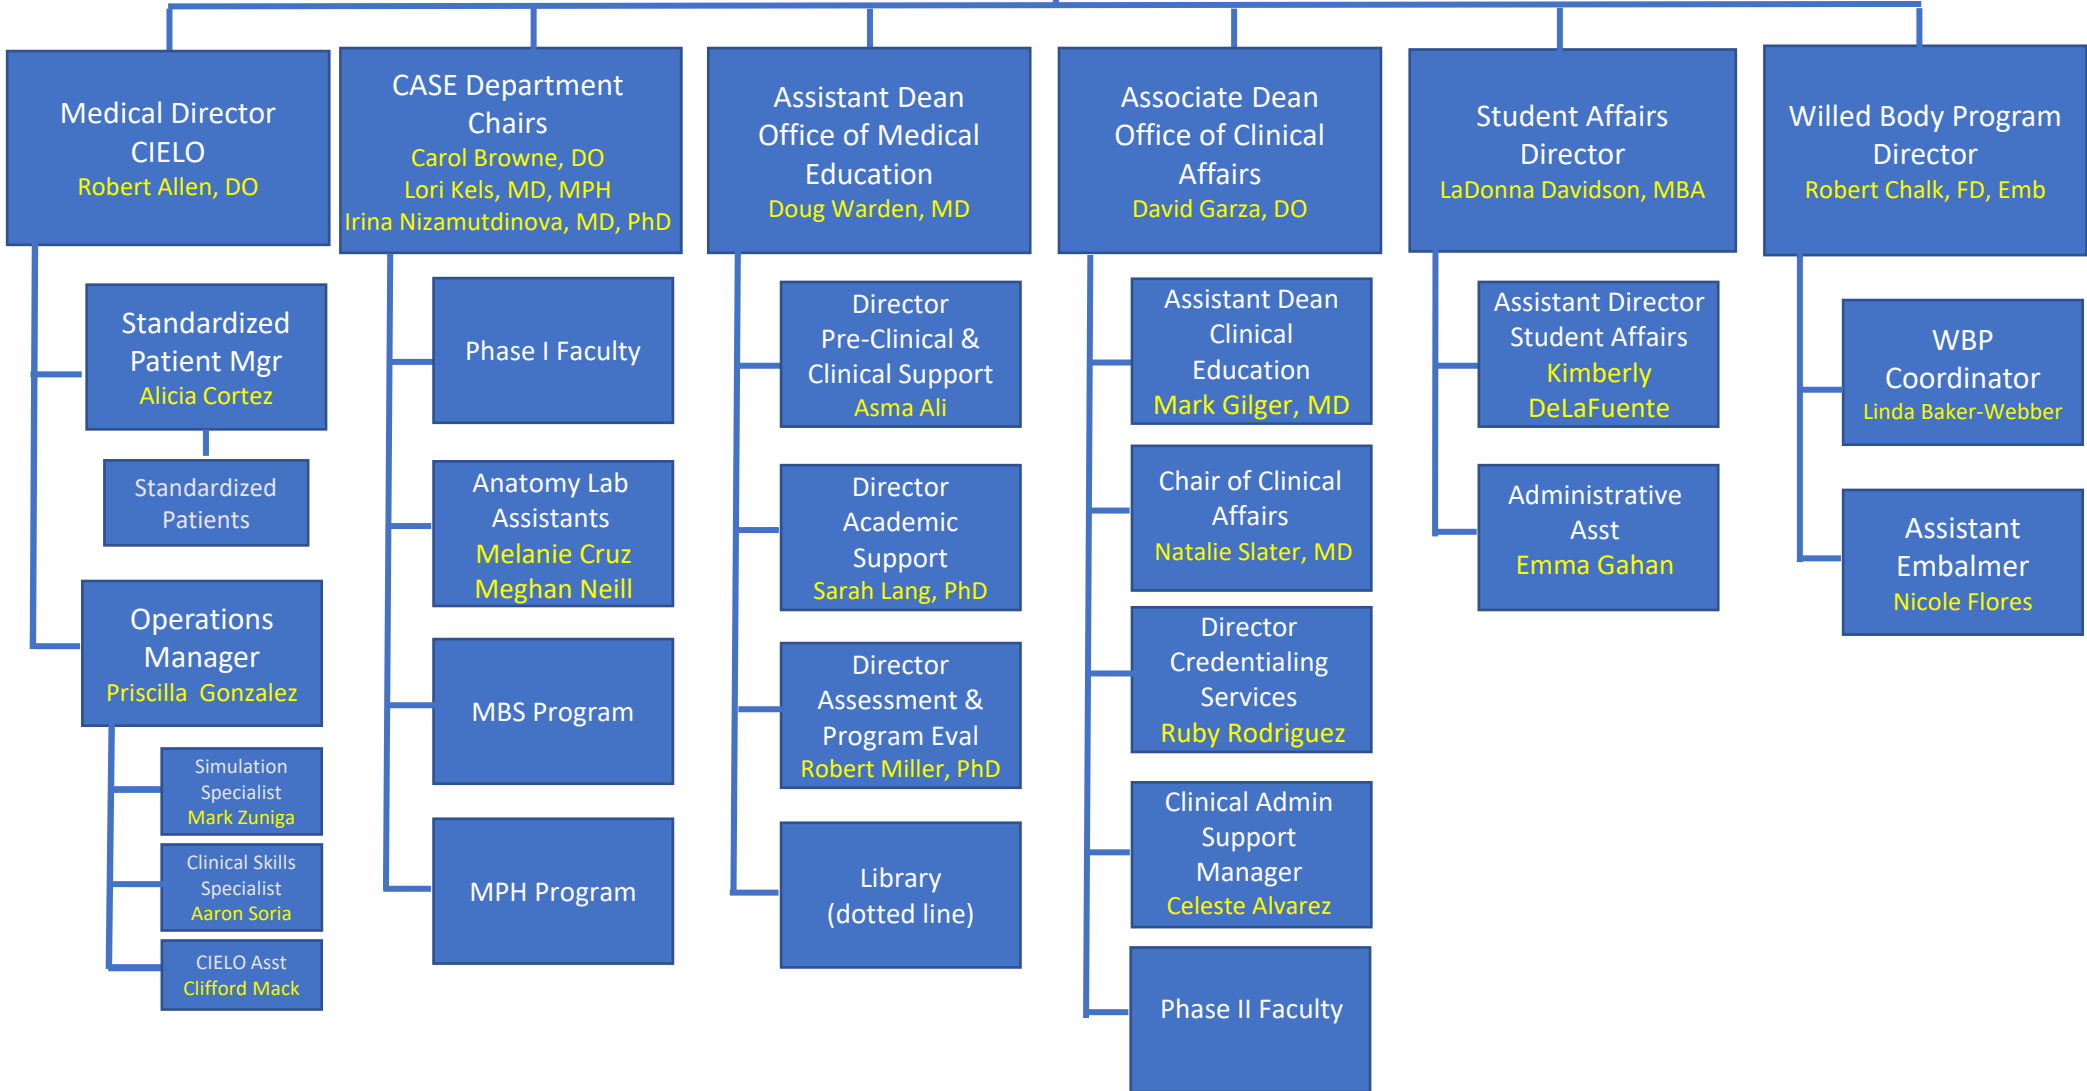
Medical Director CIELO
Robert Allen, DO

Standardized Patient Mgr
Alicia Cortez

Standardized Patients

Operations Manager
Priscilla Gonzalez

Simulation Specialist
Mark Zuniga

Clinical Skills Specialist
Aaron Soria

CIELO Asst
Clifford Mack

CASE Department Chairs
Carol Browne, DO
Lori Kels, MD, MPH
Irina Nizamutdinova, MD, PhD

Phase I Faculty

Anatomy Lab Assistants
Melanie Cruz
Meghan Neill

MBS Program

MPH Program

Assistant Dean Office of Medical Education
Doug Warden, MD

Director Pre-Clinical & Clinical Support
Asma Ali

Director Academic Support
Sarah Lang, PhD

Director Assessment & Program Eval
Robert Miller, PhD

Library (dotted line)

Associate Dean Office of Clinical Affairs
David Garza, DO

Assistant Dean Clinical Education
Mark Gilger, MD

Chair of Clinical Affairs
Natalie Slater, MD

Director Credentialing Services
Ruby Rodriguez

Clinical Admin Support Manager
Celeste Alvarez

Phase II Faculty

Student Affairs Director
LaDonna Davidson, MBA

Assistant Director Student Affairs
Kimberly DeLaFuente

Administrative Asst
Emma Gahan

Willed Body Program Director
Robert Chalk, FD, Emb

WBP Coordinator
Linda Baker-Webber

Assistant Embalmer
Nicole Flores